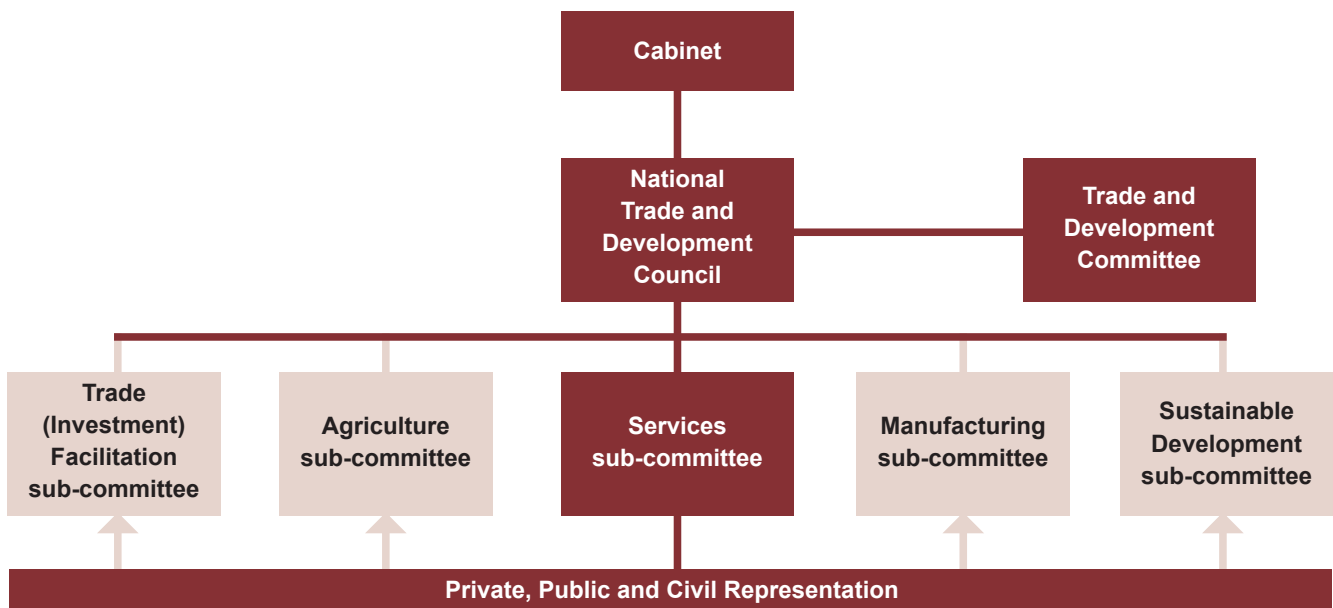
Cabinet

National Trade and Development Council

Trade and Development Committee

Trade (Investment) Facilitation sub-committee

Agriculture sub-committee

Services sub-committee

Manufacturing sub-committee

Sustainable Development sub-committee

Private, Public and Civil Representation